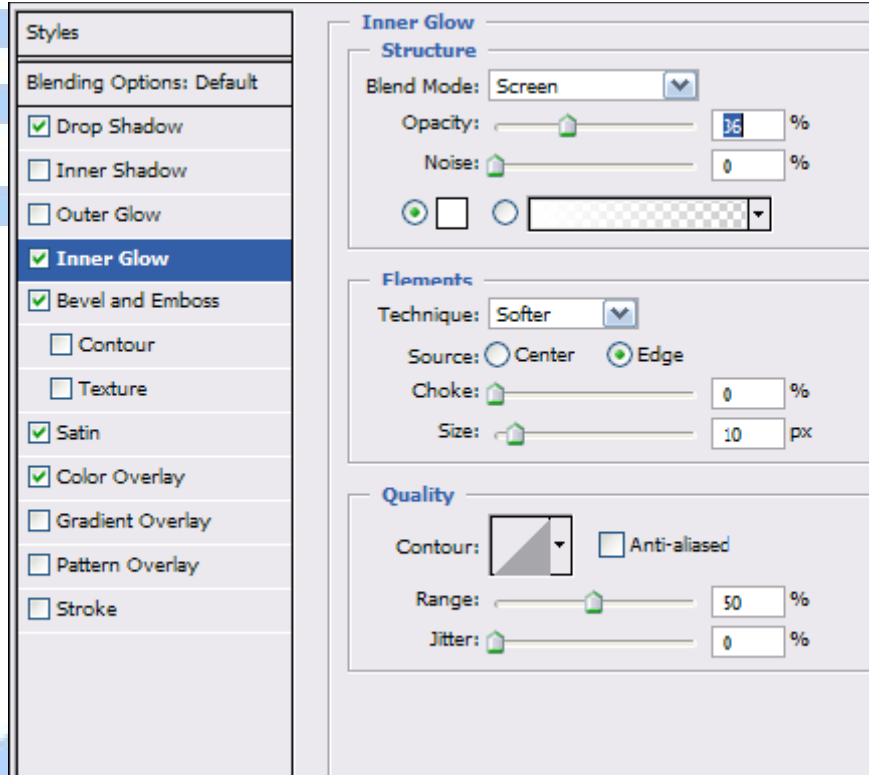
Styles

Blending Options: Default

Drop Shadow

Inner Shadow

Outer Glow

Inner Glow

Bevel and Emboss

Contour

Texture

Satin

Color Overlay

Gradient Overlay

Pattern Overlay

Stroke

Inner Glow

Structure

Blend Mode: Screen

Opacity: 36 %

Noise: 0 %

Elements

Technique: Softer

Source: Center Edge

Choke: 0 %

Size: 10 px

Quality

Contour: Anti-aliased

Range: 50 %

Jitter: 0 %